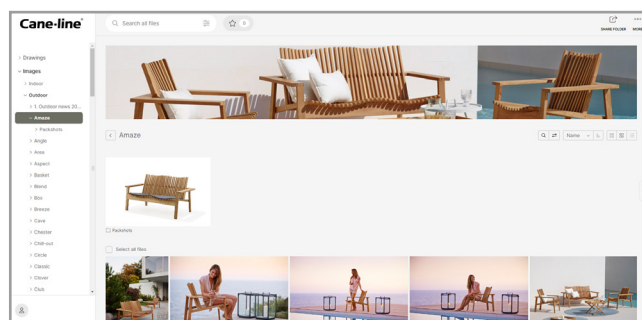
Cane-line®

Search all files

0

SHARE FOLDER

MORE

> Drawings
∨ Images
> Indoor
∨ Outdoor
> 1. Outdoor news 20...
∨ Amaze
> Packshots
> Angle
> Area
> Aspect
> Basket
> Blend
> Box
> Breeze
> Cava
> Chester
> Chill-out
> Circle
> Classic
> Clever
> Duo

Amaze

Name

Packshots

Select all files